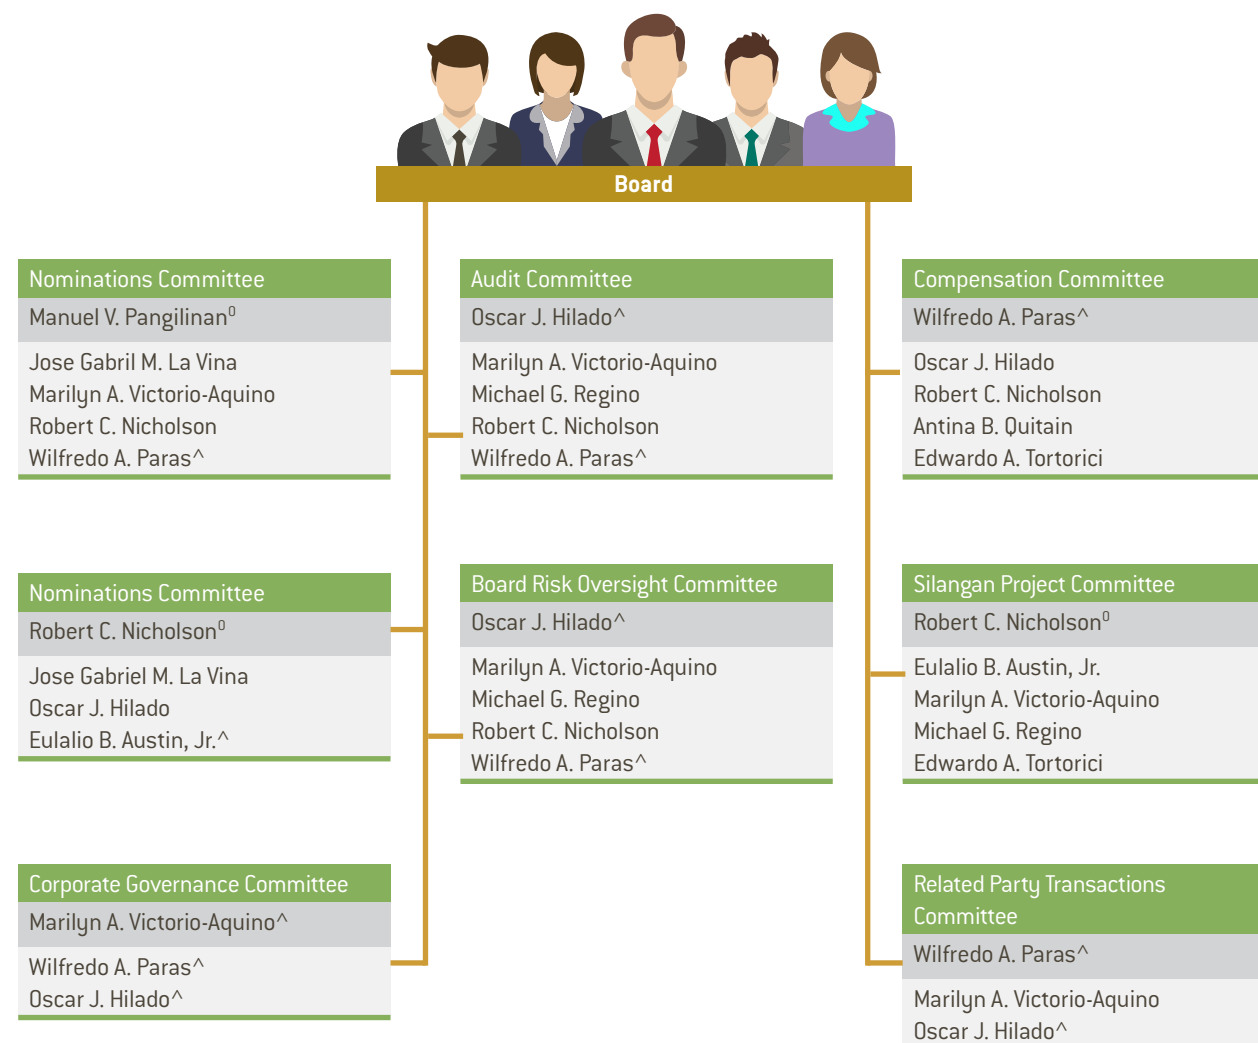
Board

Nominations Committee
Manuel V. Pangilinan$^0$
Jose Gabril M. La Vina
Marilyn A. Victorio-Aquino
Robert C. Nicholson
Wilfredo A. Paras^

Audit Committee
Oscar J. Hilado^
Marilyn A. Victorio-Aquino
Michael G. Regino
Robert C. Nicholson
Wilfredo A. Paras^

Compensation Committee
Wilfredo A. Paras^
Oscar J. Hilado
Robert C. Nicholson
Antina B. Quitain
Edwardo A. Tortorici

Nominations Committee
Robert C. Nicholson$^0$
Jose Gabriel M. La Vina
Oscar J. Hilado
Eulalio B. Austin, Jr.^

Board Risk Oversight Committee
Oscar J. Hilado^
Marilyn A. Victorio-Aquino
Michael G. Regino
Robert C. Nicholson
Wilfredo A. Paras^

Silangan Project Committee
Robert C. Nicholson$^0$
Eulalio B. Austin, Jr.
Marilyn A. Victorio-Aquino
Michael G. Regino
Edwardo A. Tortorici

Corporate Governance Committee
Marilyn A. Victorio-Aquino^
Wilfredo A. Paras^
Oscar J. Hilado^

Related Party Transactions Committee
Wilfredo A. Paras^
Marilyn A. Victorio-Aquino
Oscar J. Hilado^